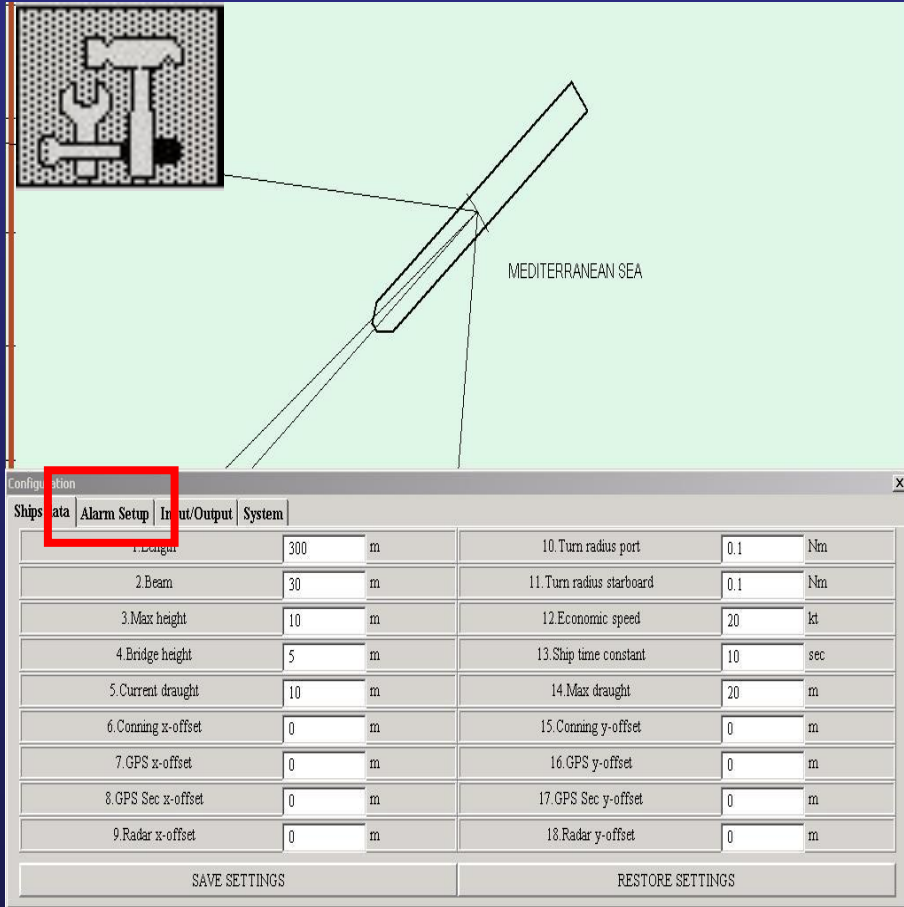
MEDITERRANEAN SEA

Config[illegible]ation

Ships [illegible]ata | Alarm Setup | In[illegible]ut/Output | System

| | | | | | |
|---|---|---|---|---|---|
| 1.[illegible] | 300 | m | 10.Turn radius port | 0.1 | Nm |
| 2.Beam | 30 | m | 11.Turn radius starboard | 0.1 | Nm |
| 3.Max height | 10 | m | 12.Economic speed | 20 | kt |
| 4.Bridge height | 5 | m | 13.Ship time constant | 10 | sec |
| 5.Current draught | 10 | m | 14.Max draught | 20 | m |
| 6.Conning x-offset | 0 | m | 15.Conning y-offset | 0 | m |
| 7.GPS x-offset | 0 | m | 16.GPS y-offset | 0 | m |
| 8.GPS Sec x-offset | 0 | m | 17.GPS Sec y-offset | 0 | m |
| 9.Radar x-offset | 0 | m | 18.Radar y-offset | 0 | m |

SAVE SETTINGS

RESTORE SETTINGS